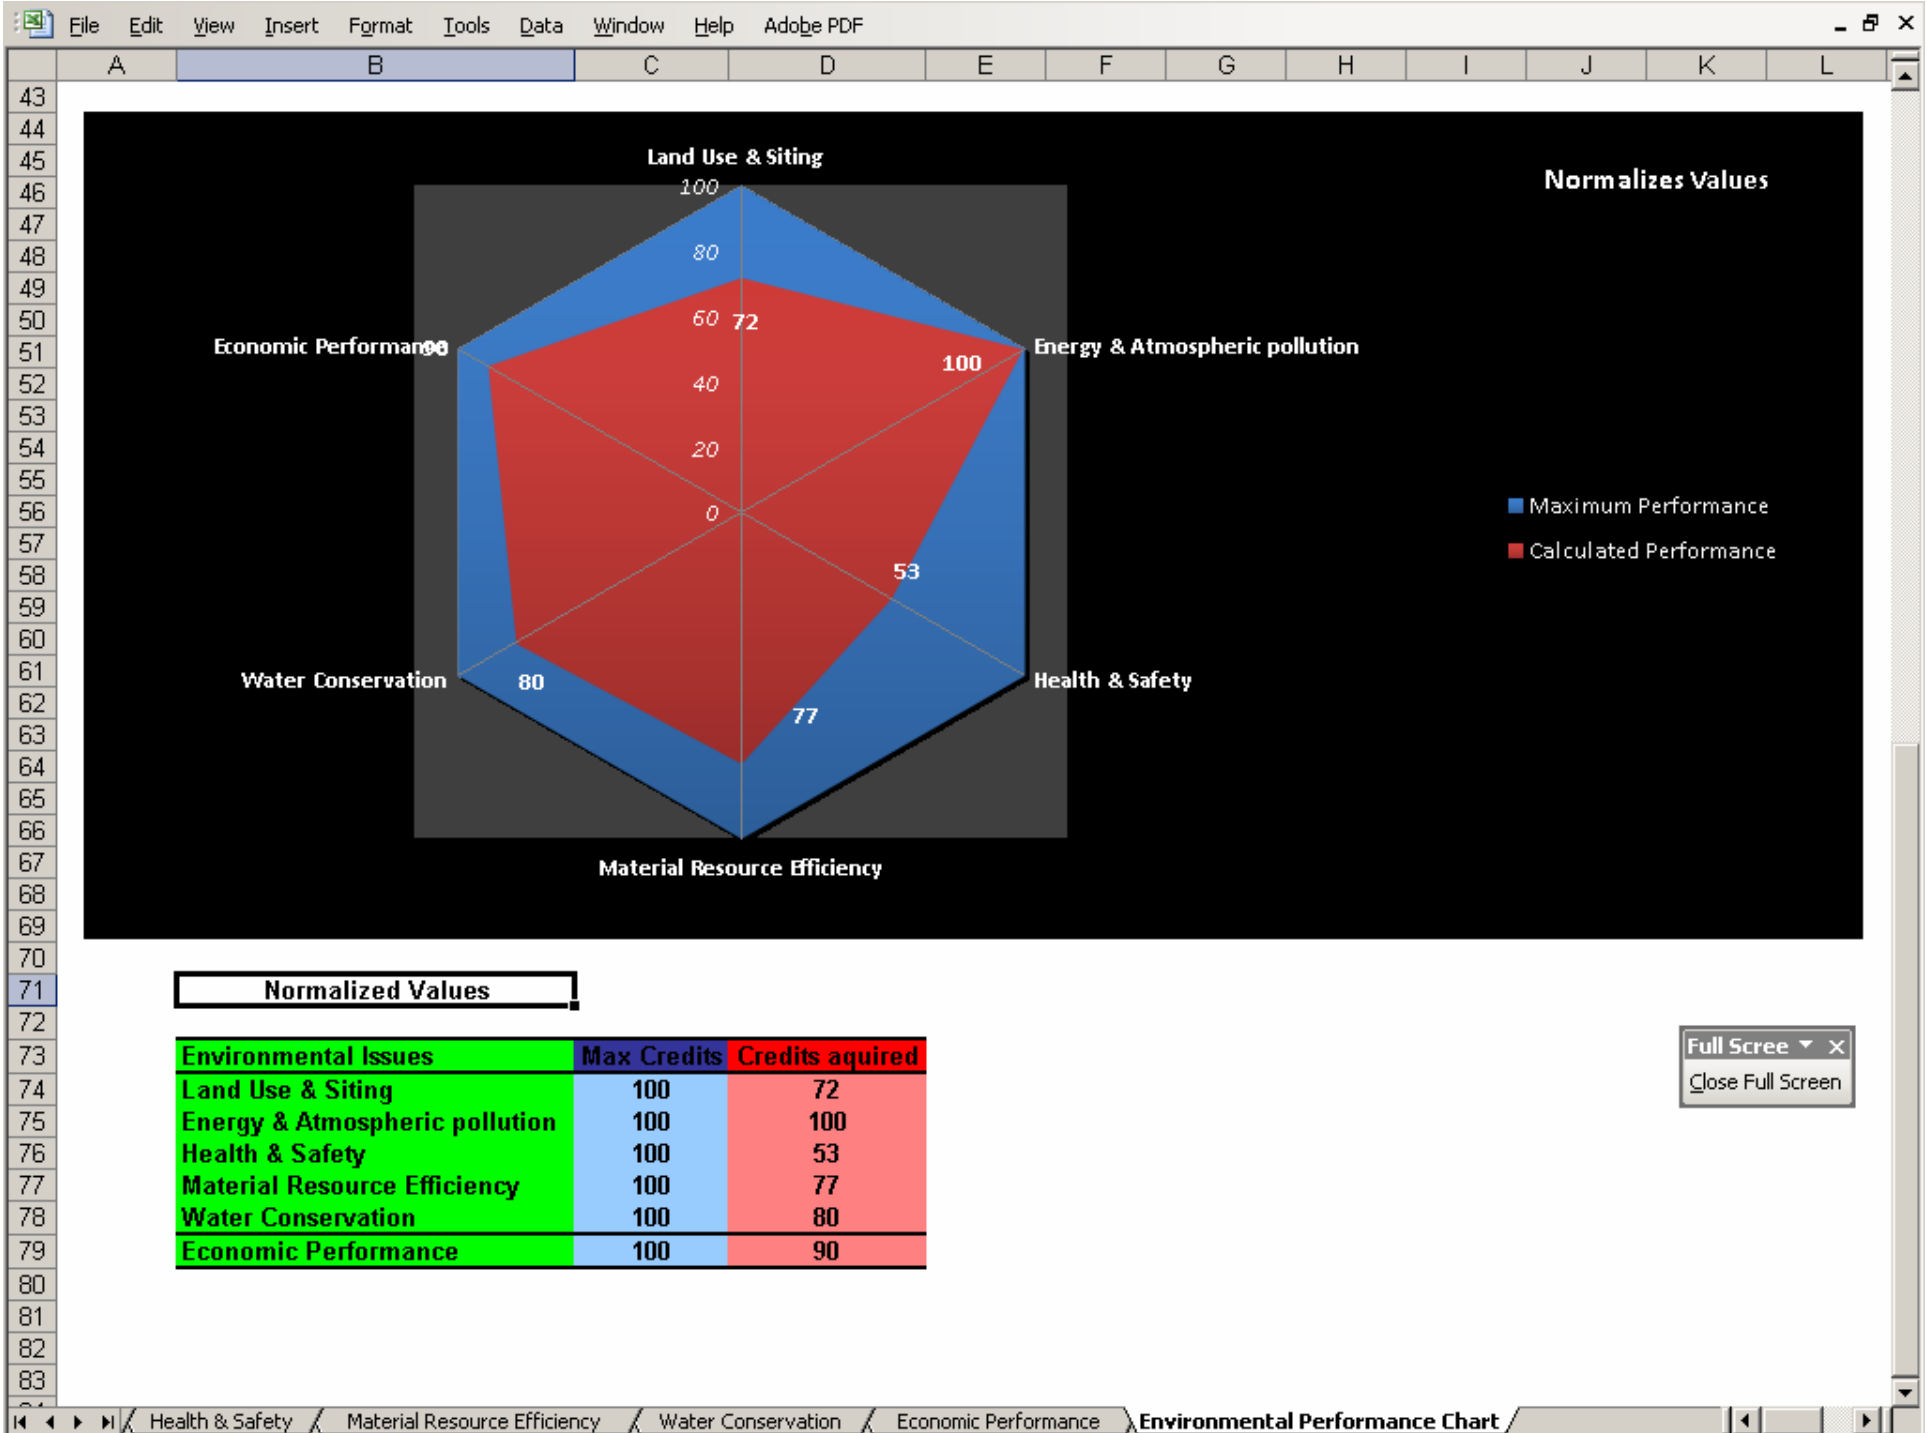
File Edit View Insert Format Tools Data Window Help Adobe PDF

A B C D E F G H I J K L

43
44
45
46
47
48
49
50
51
52
53
54
55
56
57
58
59
60
61
62
63
64
65
66
67
68
69
70
71
72
73
74
75
76
77
78
79
80
81
82
83

Land Use & Siting

100
80
60
40
20
0

72

Economic Performance 90

Energy & Atmospheric pollution

100

53

Water Conservation

80

Health & Safety

77

Material Resource Efficiency

Normalizes Values

Maximum Performance
Calculated Performance

Normalized Values

| Environmental Issues | Max Credits | Credits aquired |
|---|---|---|
| Land Use & Siting | 100 | 72 |
| Energy & Atmospheric pollution | 100 | 100 |
| Health & Safety | 100 | 53 |
| Material Resource Efficiency | 100 | 77 |
| Water Conservation | 100 | 80 |
| Economic Performance | 100 | 90 |

Full Scree
Close Full Screen

Health & Safety / Material Resource Efficiency / Water Conservation / Economic Performance / Environmental Performance Chart